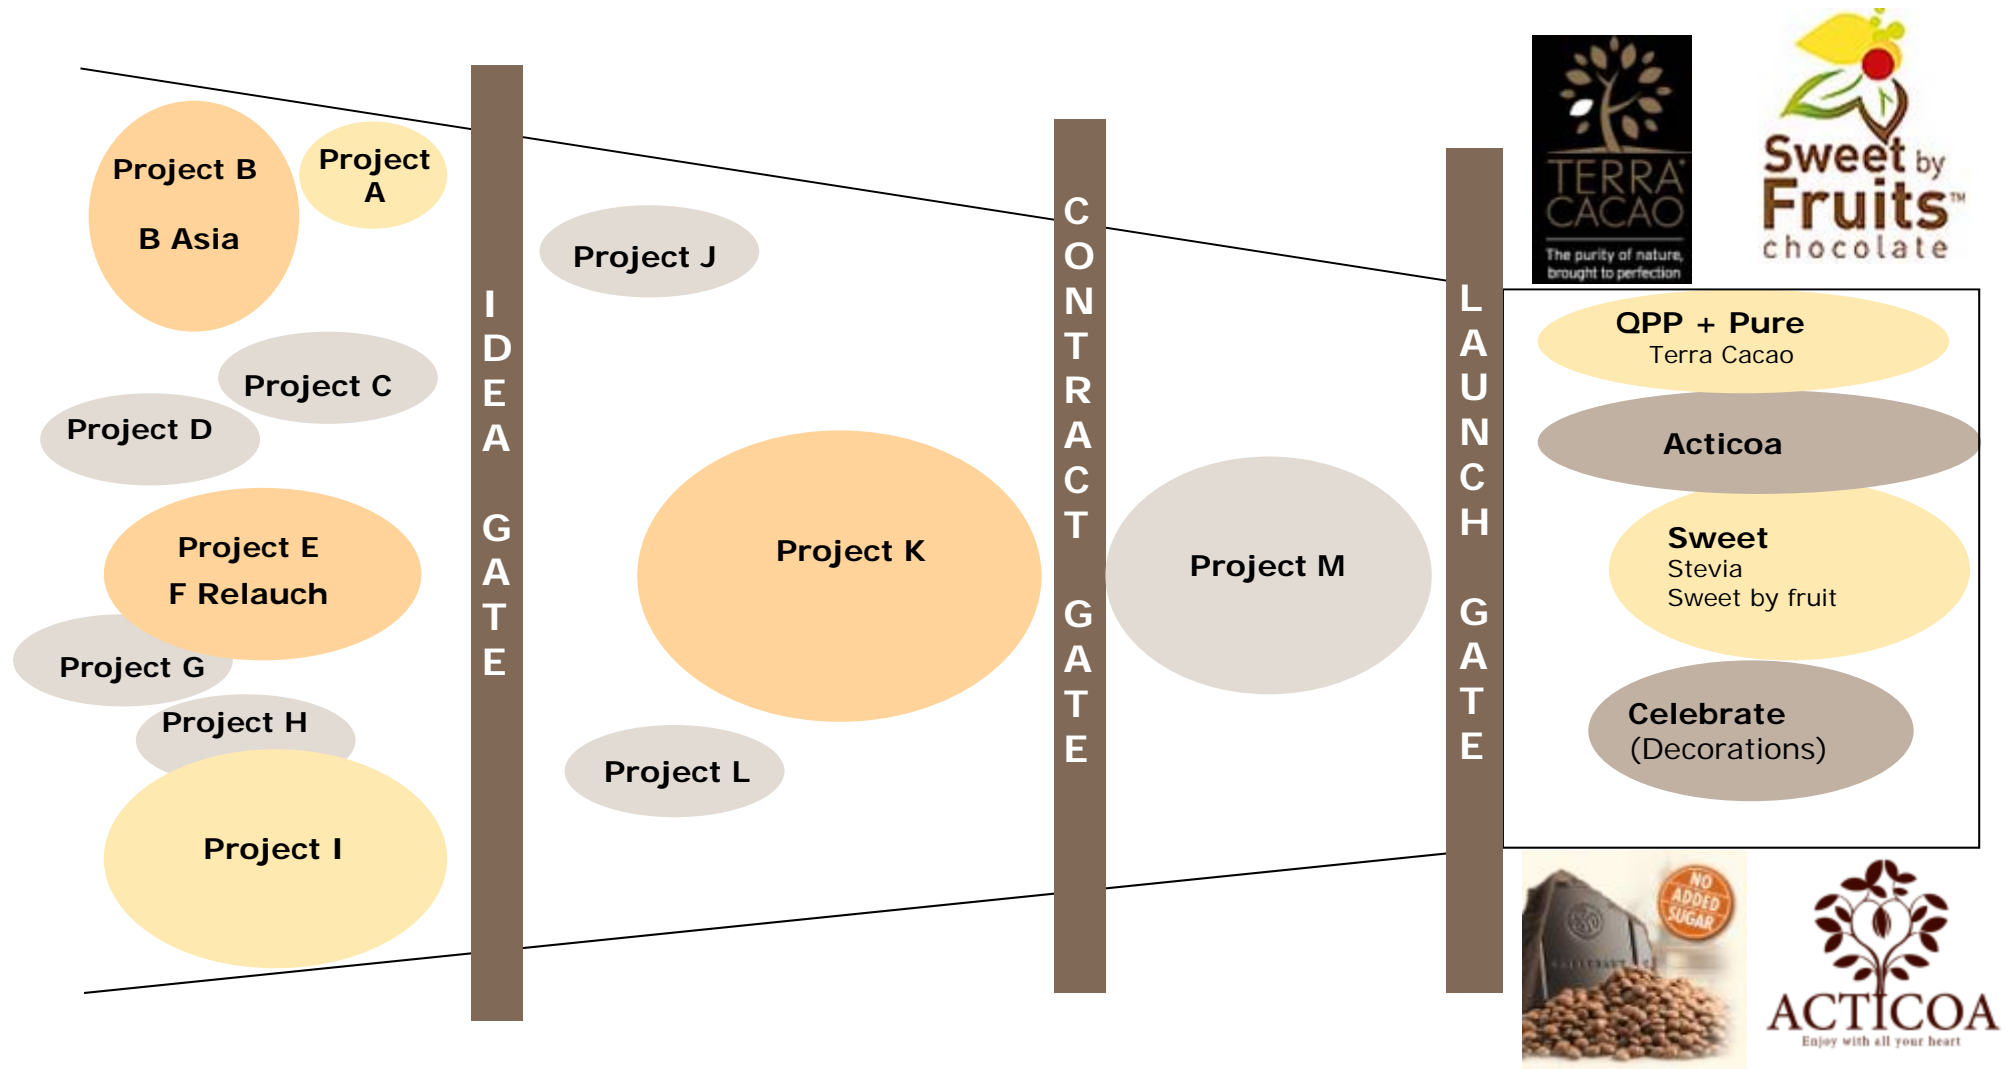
Project B

B Asia

Project A

Project C

Project D

Project E
F Relauch

Project G

Project H

Project I

IDEA GATE

Project J

Project K

Project L

CONTRACT GATE

Project M

LAUNCH GATE

TERRA CACAO
The purity of nature, brought to perfection

Sweet by Fruits™ chocolate

QPP + Pure
Terra Cacao

Acticoa

Sweet
Stevia
Sweet by fruit

Celebrate
(Decorations)

NO ADDED SUGAR

ACTICOA
Enjoy with all your heart